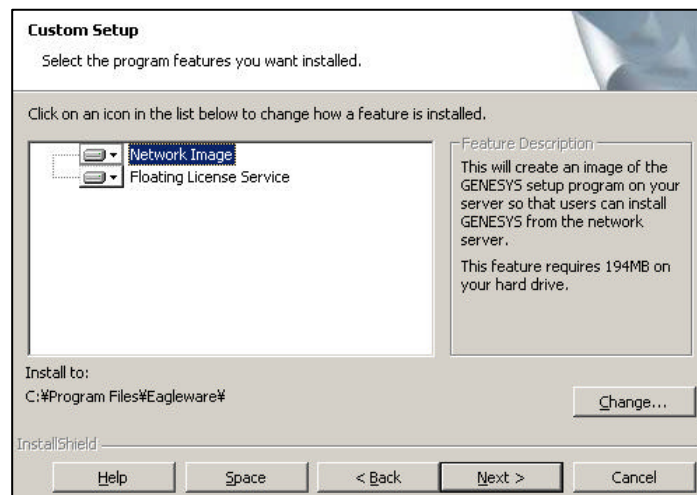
Custom Setup
Select the program features you want installed.

Click on an icon in the list below to change how a feature is installed.

Network Image
Floating License Service

Feature Description
This will create an image of the GENESYS setup program on your server so that users can install GENESYS from the network server.

This feature requires 194MB on your hard drive.

Install to:
C:¥Program Files¥Eagleware¥

Change...

InstallShield

Help
Space
< Back
Next >
Cancel